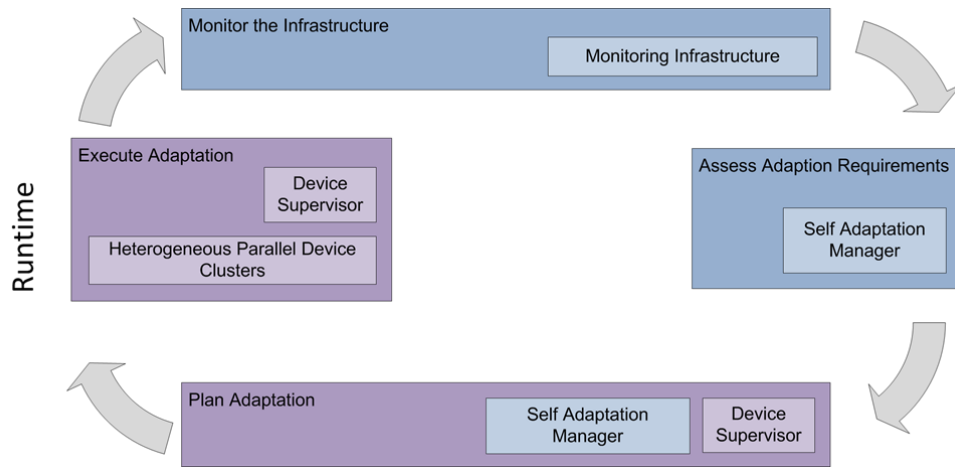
Monitor the Infrastructure

Monitoring Infrastructure

Runtime

Execute Adaptation

Device Supervisor

Heterogeneous Parallel Device Clusters

Assess Adaption Requirements

Self Adaptation Manager

Plan Adaptation

Self Adaptation Manager

Device Supervisor